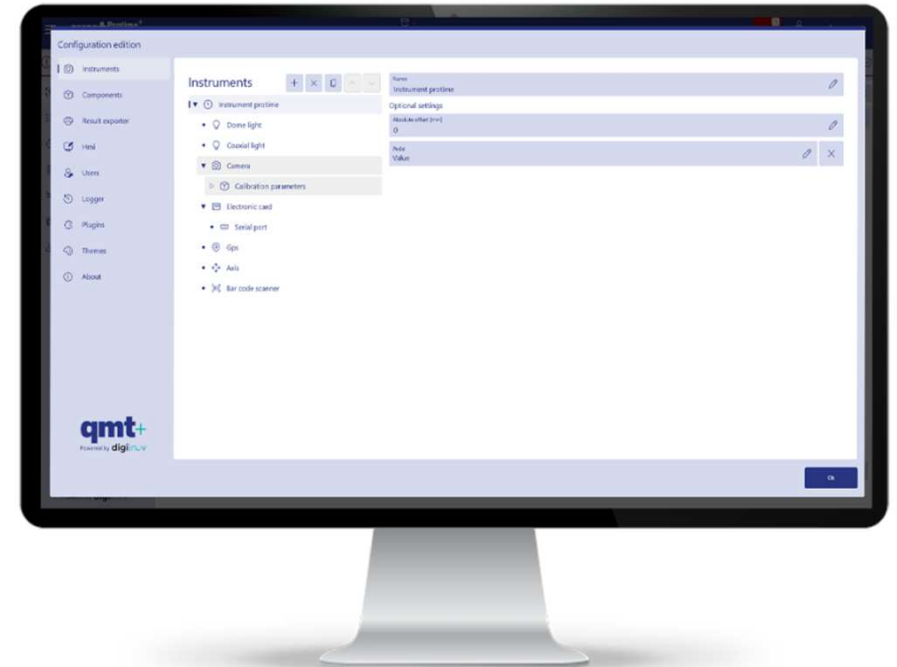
Configuration edition

Instruments
Components
Result exporter
Hmi
Users
Logger
Plugins
Themes
About

qmt+
Powered by digi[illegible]

Instruments

Instrument protime
Dome light
Coaxial light
Camera
Calibration parameters
Electronic card
Serial port
Gps
Axis
Bar code scanner

Name
Instrument protime
Optional settings
Absolute offset (mm)
0
Pole
Value

Ok